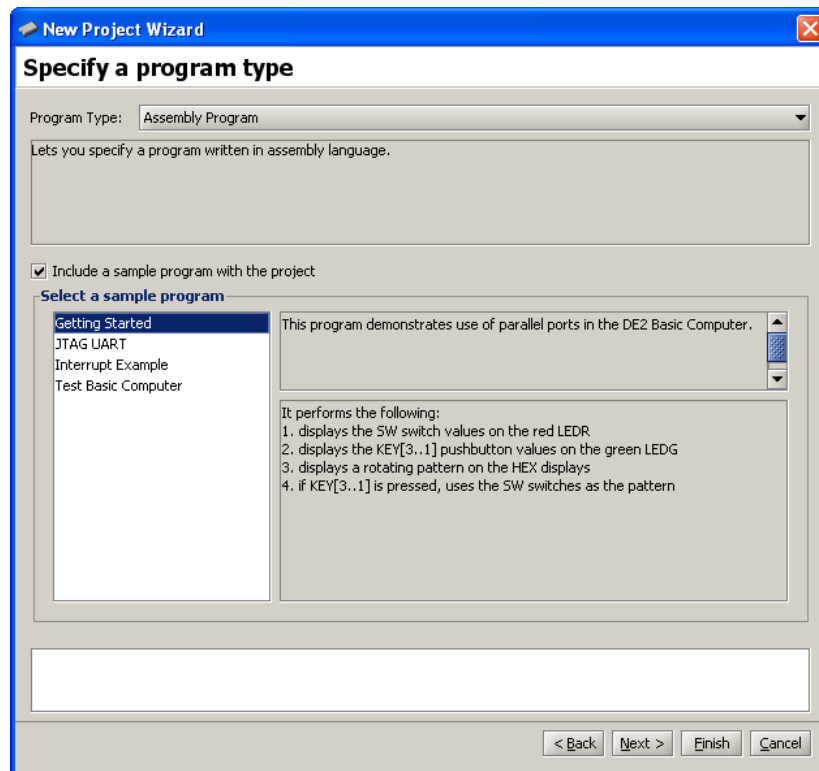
New Project Wizard

Specify a program type

Program Type: Assembly Program

Lets you specify a program written in assembly language.

Include a sample program with the project

Select a sample program

Getting Started
JTAG UART
Interrupt Example
Test Basic Computer

This program demonstrates use of parallel ports in the DE2 Basic Computer.

It performs the following:
1. displays the SW switch values on the red LEDR
2. displays the KEY[3..1] pushbutton values on the green LEDG
3. displays a rotating pattern on the HEX displays
4. if KEY[3..1] is pressed, uses the SW switches as the pattern

< Back Next > Finish Cancel